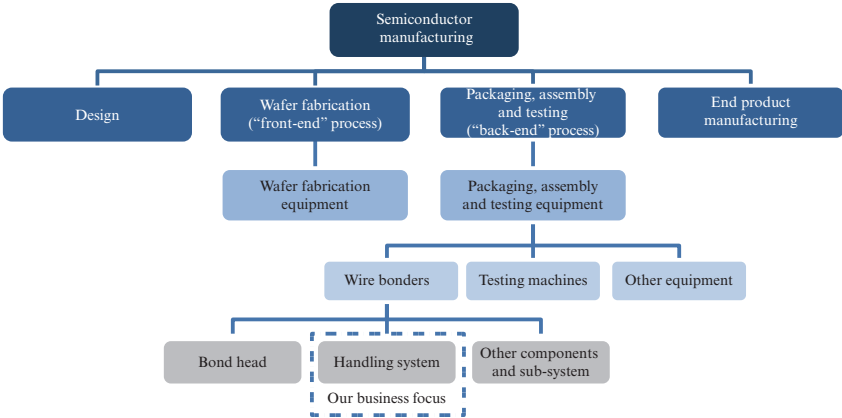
Semiconductor manufacturing

Design

Wafer fabrication (“front-end” process)

Packaging, assembly and testing (“back-end” process)

End product manufacturing

Wafer fabrication equipment

Packaging, assembly and testing equipment

Wire bonders

Testing machines

Other equipment

Bond head

Handling system

Other components and sub-system

Our business focus